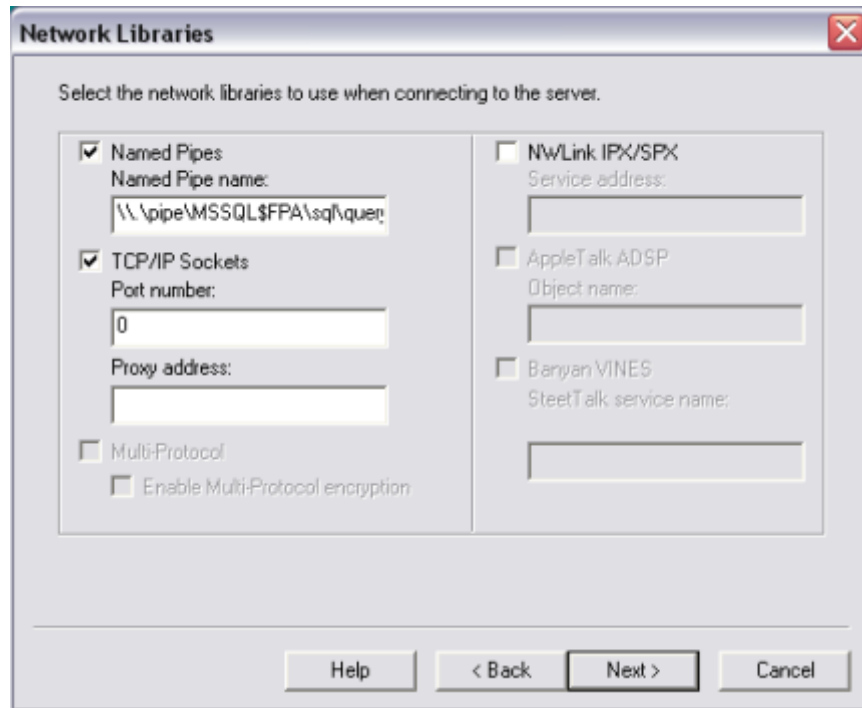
Network Libraries

Select the network libraries to use when connecting to the server.

Named Pipes
Named Pipe name:
\\.\pipe\MSSQL$FPA\sql\quer

TCP/IP Sockets
Port number:
0
Proxy address:

Multi-Protocol
Enable Multi-Protocol encryption

NWLink IPX/SPX
Service address:

AppleTalk ADSP
Object name:

Banyan VINES
SteetTalk service name:

Help
< Back
Next >
Cancel